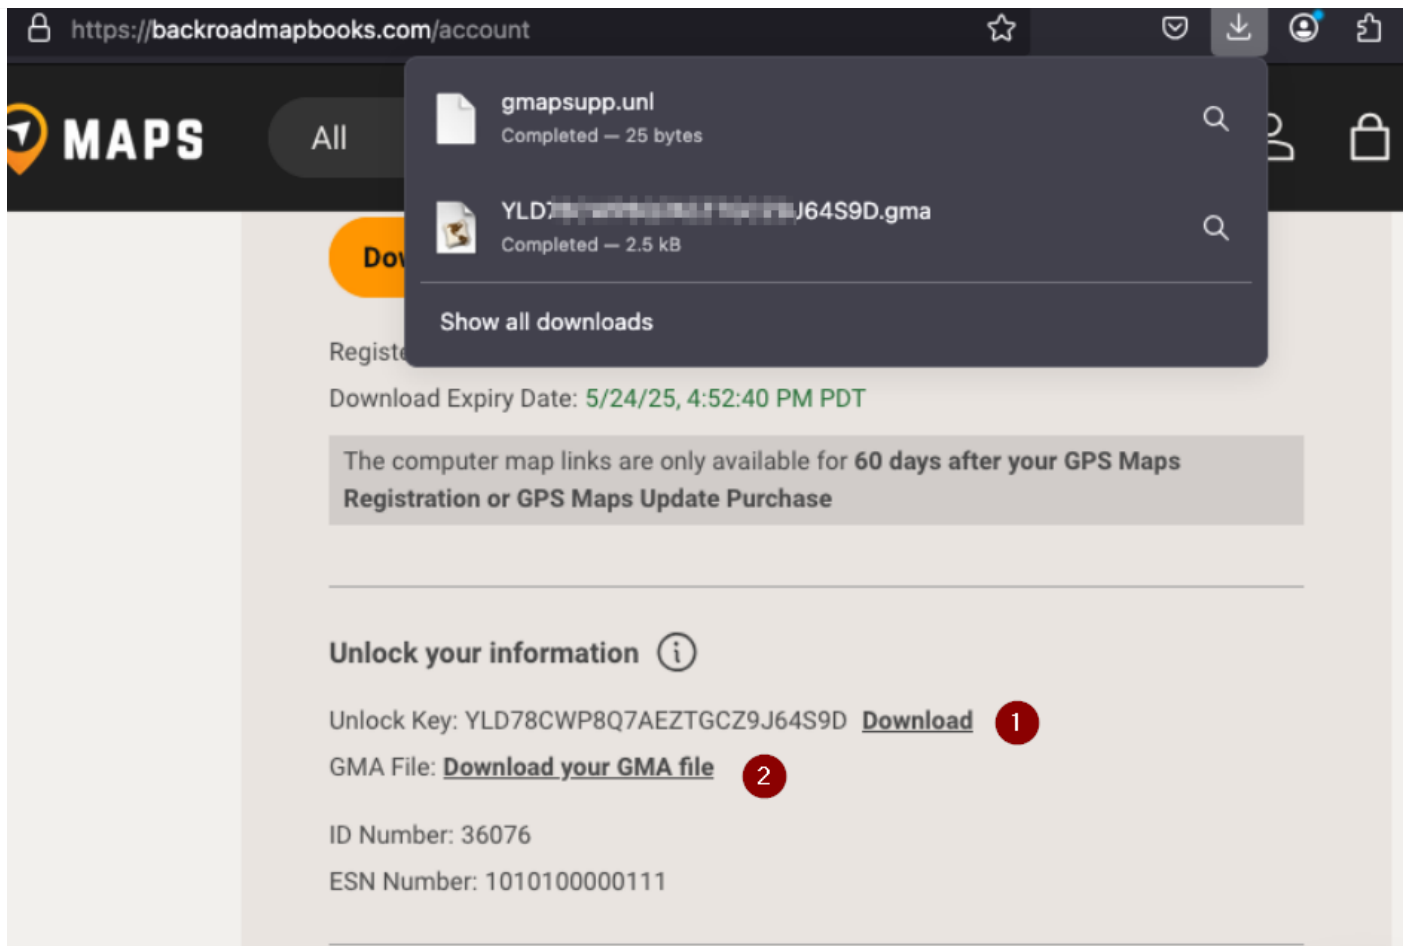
https://backroadmapbooks.com/account

MAPS

All

Do

Regist

gmapsupp.unl
Completed — 25 bytes

YLD7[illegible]J64S9D.gma
Completed — 2.5 kB

Show all downloads

Download Expiry Date: 5/24/25, 4:52:40 PM PDT

The computer map links are only available for **60 days after your GPS Maps Registration or GPS Maps Update Purchase**

Unlock your information

Unlock Key: YLD78CWP8Q7AEZTGCZ9J64S9D Download 1

GMA File: Download your GMA file 2

ID Number: 36076

ESN Number: 1010100000111